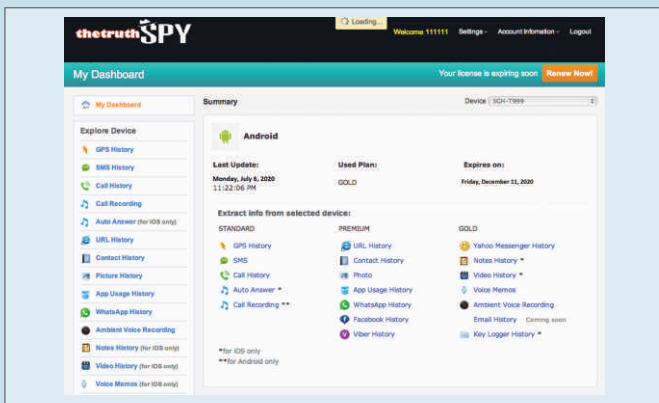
thetruthSPY

Loading...

Welcome 111111 Settings Account Information Logout

My Dashboard

Your license is expiring soon Renew Now!

My Dashboard

Explore Device

GPS History
SMS History
Call History
Call Recording
Auto Answer (for iOS only)
URL History
Contact History
Picture History
App Usage History
WhatsApp History
Ambient Voice Recording
Notes History (for iOS only)
Video History (for iOS only)
Voice Memos (for iOS only)

Summary

Device SCH-T999

Android

| Last Update: | Used Plan: | Expires on: |
|---|---|---|
| Monday, July 6, 2020 11:22:06 PM | GOLD | Friday, December 11, 2020 |

Extract info from selected device:

STANDARD
GPS History
SMS
Call History
Auto Answer *
Call Recording **

PREMIUM
URL History
Contact History
Photo
App Usage History
WhatsApp History
Facebook History
Viber History

GOLD
Yahoo Messenger History
Notes History *
Video History *
Voice Memos
Ambient Voice Recording
Email History Coming soon
Key Logger History *

*for iOS only
**for Android only